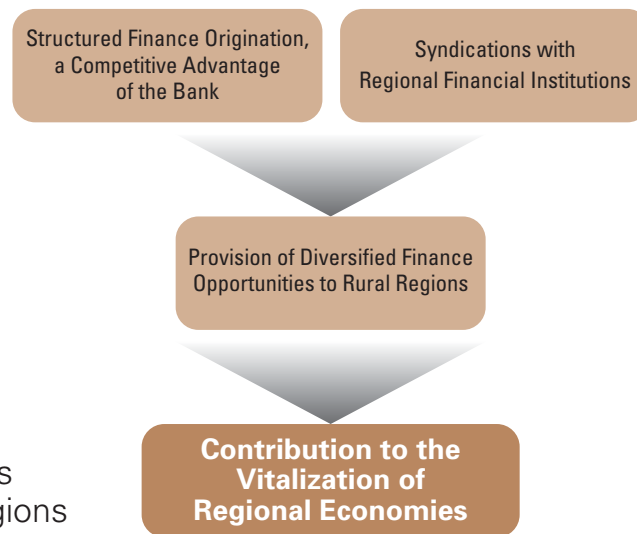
Structured Finance Origination, a Competitive Advantage of the Bank

Syndications with Regional Financial Institutions

Provision of Diversified Finance Opportunities to Rural Regions

Contribution to the Vitalization of Regional Economies

s
gions